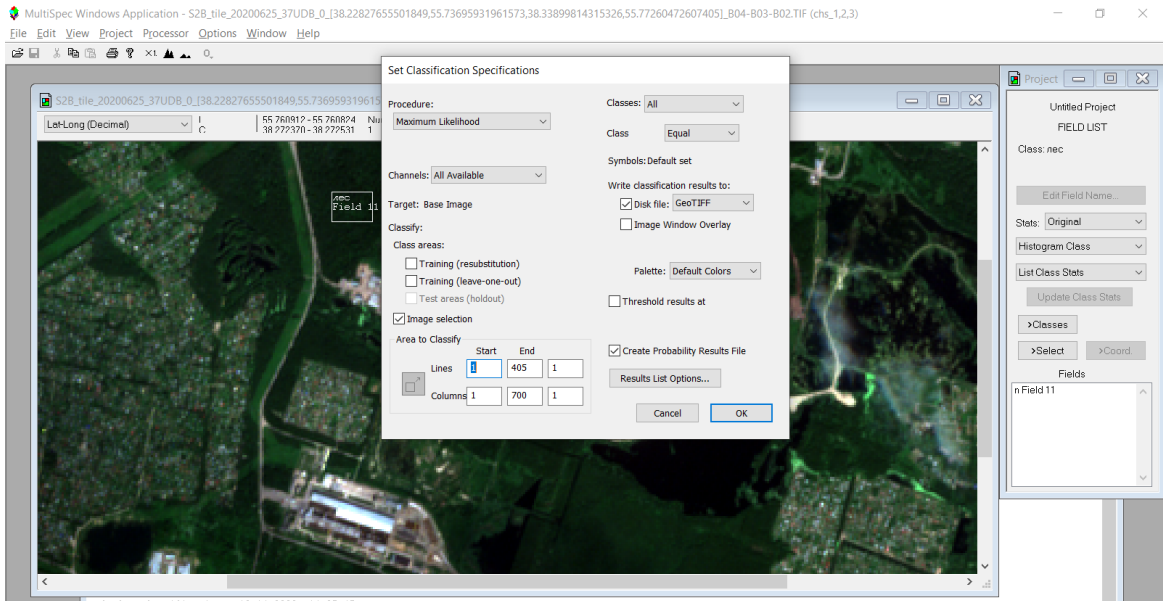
MultiSpec Windows Application - S2B_tile_20200625_37UDB_0_[38.22827655501849,55.73695931961573,38.33899814315326,55.77260472607405]_B04-B03-B02.TIF (chs_1,2,3)

File Edit View Project Processor Options Window Help

S2B_tile_20200625_37UDB_0_[38.22827655501849,55.736959319615

Lat-Long (Decimal)

55.760912 - 55.760824
38.272370 - 38.272531

nec
Field 11

Set Classification Specifications

Procedure:
Maximum Likelihood

Channels: All Available

Target: Base Image

Classify:
Class areas:
Training (resubstitution)
Training (leave-one-out)
Test areas (holdout)
Image selection

Area to Classify

| | Start | End | |
|---|---|---|---|
| Lines | 1 | 405 | 1 |
| Columns | 1 | 700 | 1 |

Classes: All
Class Equal
Symbols: Default set
Write classification results to:
Disk file: GeoTIFF
Image Window Overlay

Palette: Default Colors

Threshold results at

Create Probability Results File

Results List Options...

Cancel OK

Project

Untitled Project
FIELD LIST
Class: nec

Edit Field Name...

Stats: Original
Histogram Class
List Class Stats
Update Class Stats
>Classes
>Select >Coord.
Fields
n Field 11